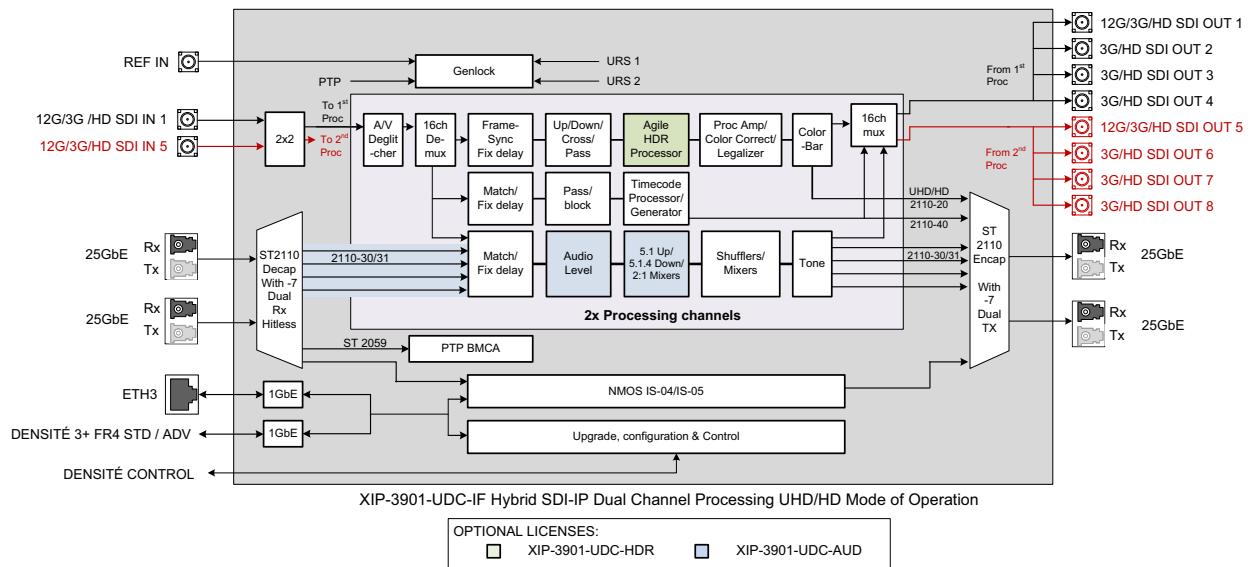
REF IN

PTP

12G/3G /HD SDI IN 1

12G/3G/HD SDI IN 5

Genlock

URS 1

URS 2

To 1$^{st}$ Proc

To 2$^{nd}$ Proc

2x2

A/V Deglit-cher

16ch De-mux

Frame-Sync Fix delay

Up/Down/ Cross/ Pass

Agile HDR Processor

Proc Amp/ Color Correct/ Legalizer

Color -Bar

16ch mux

Match/ Fix delay

Pass/ block

Timecode Processor/ Generator

UHD/HD 2110-20

2110-40

25GbE

Rx

Tx

25GbE

Rx

Tx

ST2110 Decap With -7 Dual Rx Hitless

2110-30/31

Match/ Fix delay

Audio Level

5.1 Up/ 5.1.4 Down/ 2:1 Mixers

Shufflers/ Mixers

Tone

2110-30/31

2x Processing channels

ST 2110 Encap

With -7 Dual TX

Rx

Tx

25GbE

Rx

Tx

25GbE

12G/3G/HD SDI OUT 1

3G/HD SDI OUT 2

3G/HD SDI OUT 3

3G/HD SDI OUT 4

From 1$^{st}$ Proc

12G/3G/HD SDI OUT 5

3G/HD SDI OUT 6

3G/HD SDI OUT 7

3G/HD SDI OUT 8

From 2$^{nd}$ Proc

ST 2059

PTP BMCA

ETH3

1GbE

NMOS IS-04/IS-05

DENSITÉ 3+ FR4 STD / ADV

1GbE

Upgrade, configuration & Control

DENSITÉ CONTROL

XIP-3901-UDC-IF Hybrid SDI-IP Dual Channel Processing UHD/HD Mode of Operation

OPTIONAL LICENSES:

XIP-3901-UDC-HDR

XIP-3901-UDC-AUD